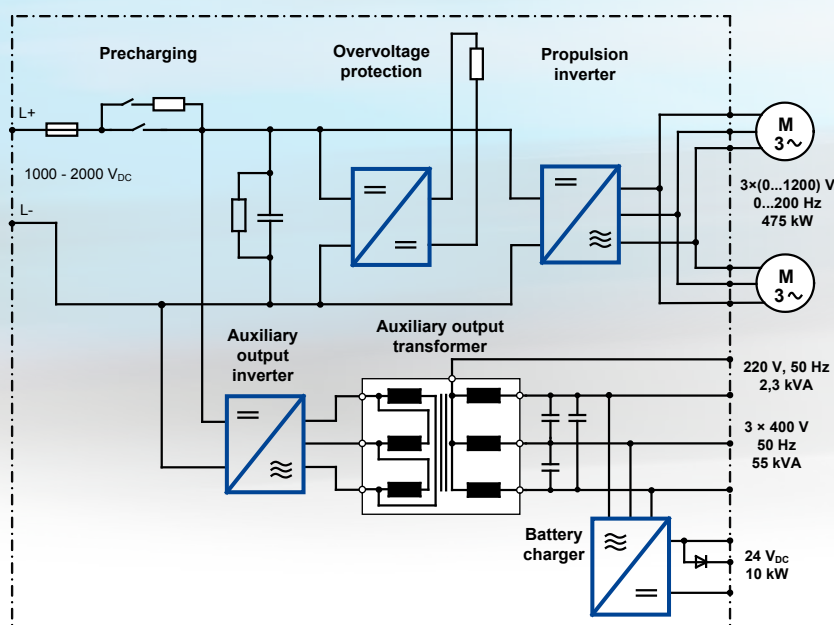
Precharging

Overvoltage protection

Propulsion inverter

L+

1000 - 2000 V$_{DC}$

L-

=

=

=

≈

M
3~

3×(0...1200) V
0...200 Hz
475 kW

M
3~

Auxiliary output inverter

Auxiliary output transformer

=

≈

220 V, 50 Hz
2,3 kVA

3 × 400 V
50 Hz
55 kVA

Battery charger

≈

=

24 V$_{DC}$
10 kW